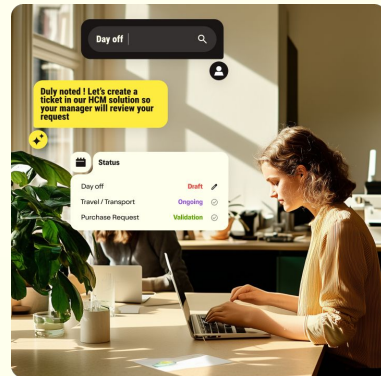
Day off

Duly noted ! Let's create a ticket in our HCM solution so your manager will review your request

Status

| | |
|---|---|
| Day off | Draft |
| Travel / Transport | Ongoing |
| Purchase Request | Validation |